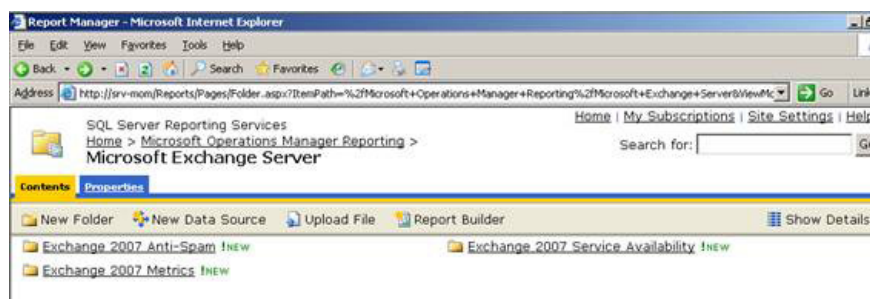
Report Manager - Microsoft Internet Explorer

File Edit View Favorites Tools Help

Back Search Favorites

Address http://srv-mom/Reports/Pages/Folder.aspx?ItemPath=%2fMicrosoft+Operations+Manager+Reporting%2fMicrosoft+Exchange+Server&ViewMc Go Link

SQL Server Reporting Services
Home > Microsoft Operations Manager Reporting >
Microsoft Exchange Server

Home | My Subscriptions | Site Settings | Help

Search for: Go

Contents Properties

New Folder New Data Source Upload File Report Builder Show Details

Exchange 2007 Anti-Spam !NEW

Exchange 2007 Service Availability !NEW

Exchange 2007 Metrics !NEW